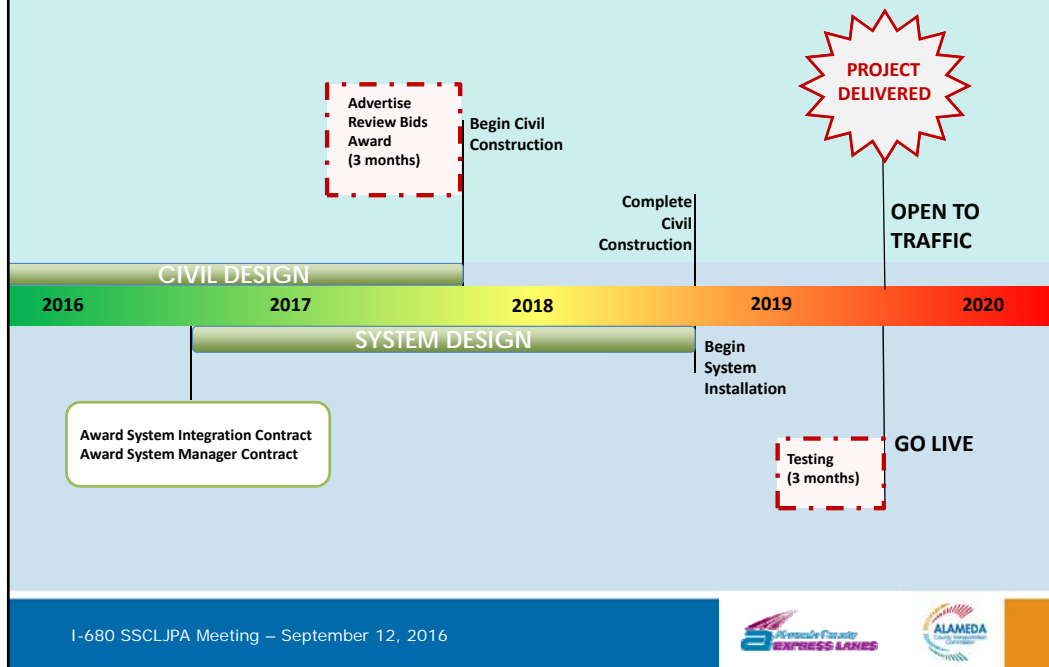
PROJECT DELIVERED

Advertise
Review Bids
Award
(3 months)

Begin Civil Construction

Complete Civil Construction

OPEN TO TRAFFIC

CIVIL DESIGN

2016
2017
2018
2019
2020

SYSTEM DESIGN

Begin System Installation

Award System Integration Contract
Award System Manager Contract

GO LIVE

Testing
(3 months)

I-680 SSCLJPA Meeting – September 12, 2016

EXPRESS LANES

ALAMEDA
County Transportation Commission